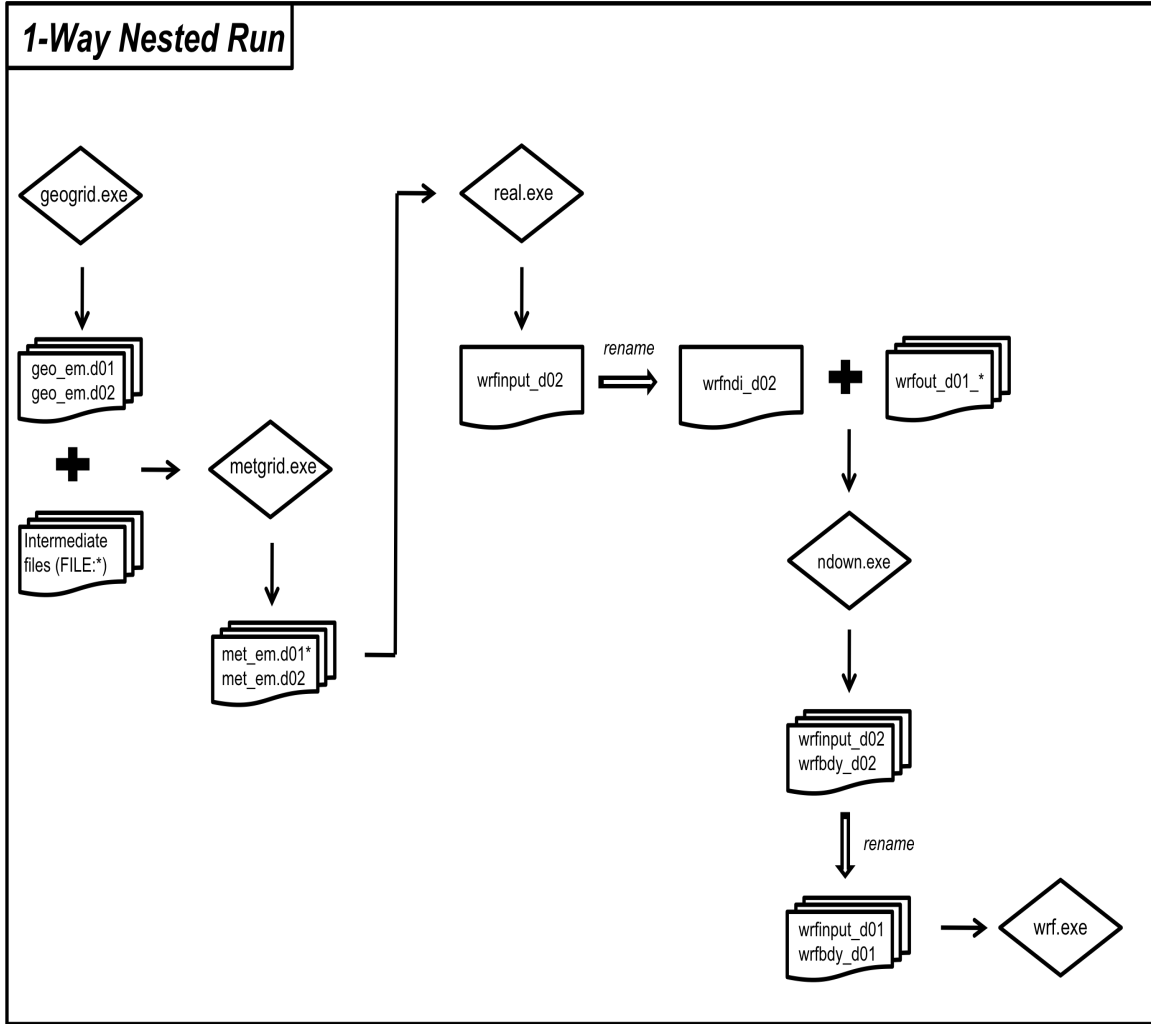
1-Way Nested Run

geogrid.exe

geo_em.d01
geo_em.d02

Intermediate files (FILE:*)

metgrid.exe

met_em.d01*
met_em.d02

real.exe

wrfinput_d02

rename

wrfndi_d02

wrfout_d01_*

ndown.exe

wrfinput_d02
wrfbdy_d02

rename

wrfinput_d01
wrfbdy_d01

wrf.exe